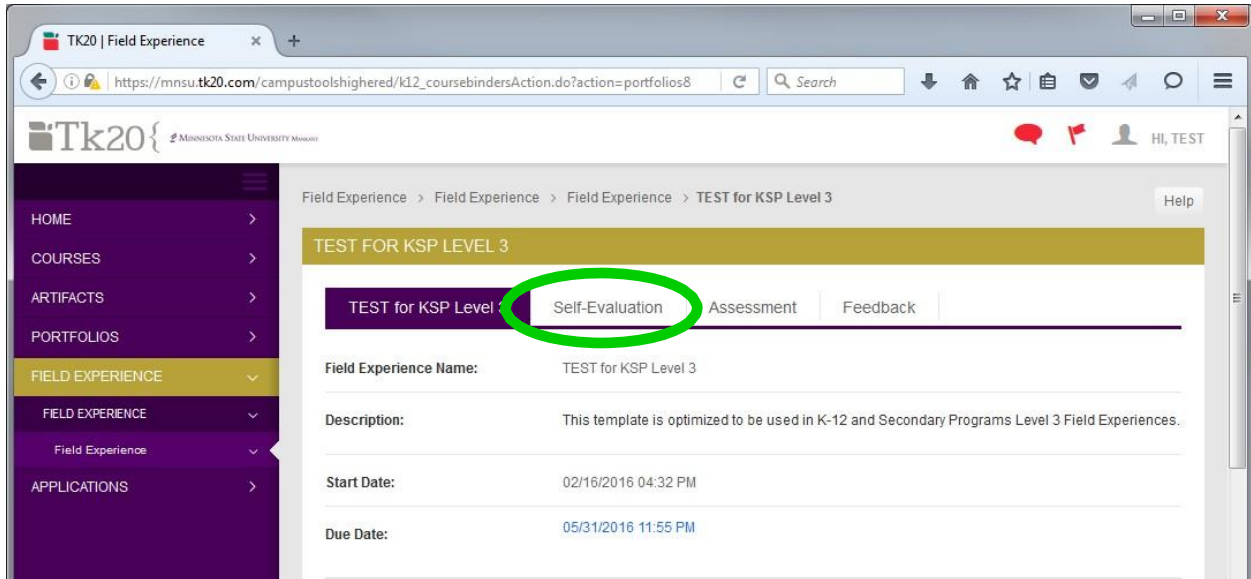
TK20 | Field Experience ×

https://mnsu.tk20.com/campustoolshighered/k12_coursebindersAction.do?action=portfolios8

Search

Tk20 { Minnesota State University Mankato

HI, TEST

HOME
COURSES
ARTIFACTS
PORTFOLIOS
FIELD EXPERIENCE
FIELD EXPERIENCE
Field Experience
APPLICATIONS

Field Experience > Field Experience > Field Experience > TEST for KSP Level 3

Help

TEST FOR KSP LEVEL 3

TEST for KSP Level 3 | Self-Evaluation | Assessment | Feedback

Field Experience Name: TEST for KSP Level 3

Description: This template is optimized to be used in K-12 and Secondary Programs Level 3 Field Experiences.

Start Date: 02/16/2016 04:32 PM

Due Date: 05/31/2016 11:55 PM